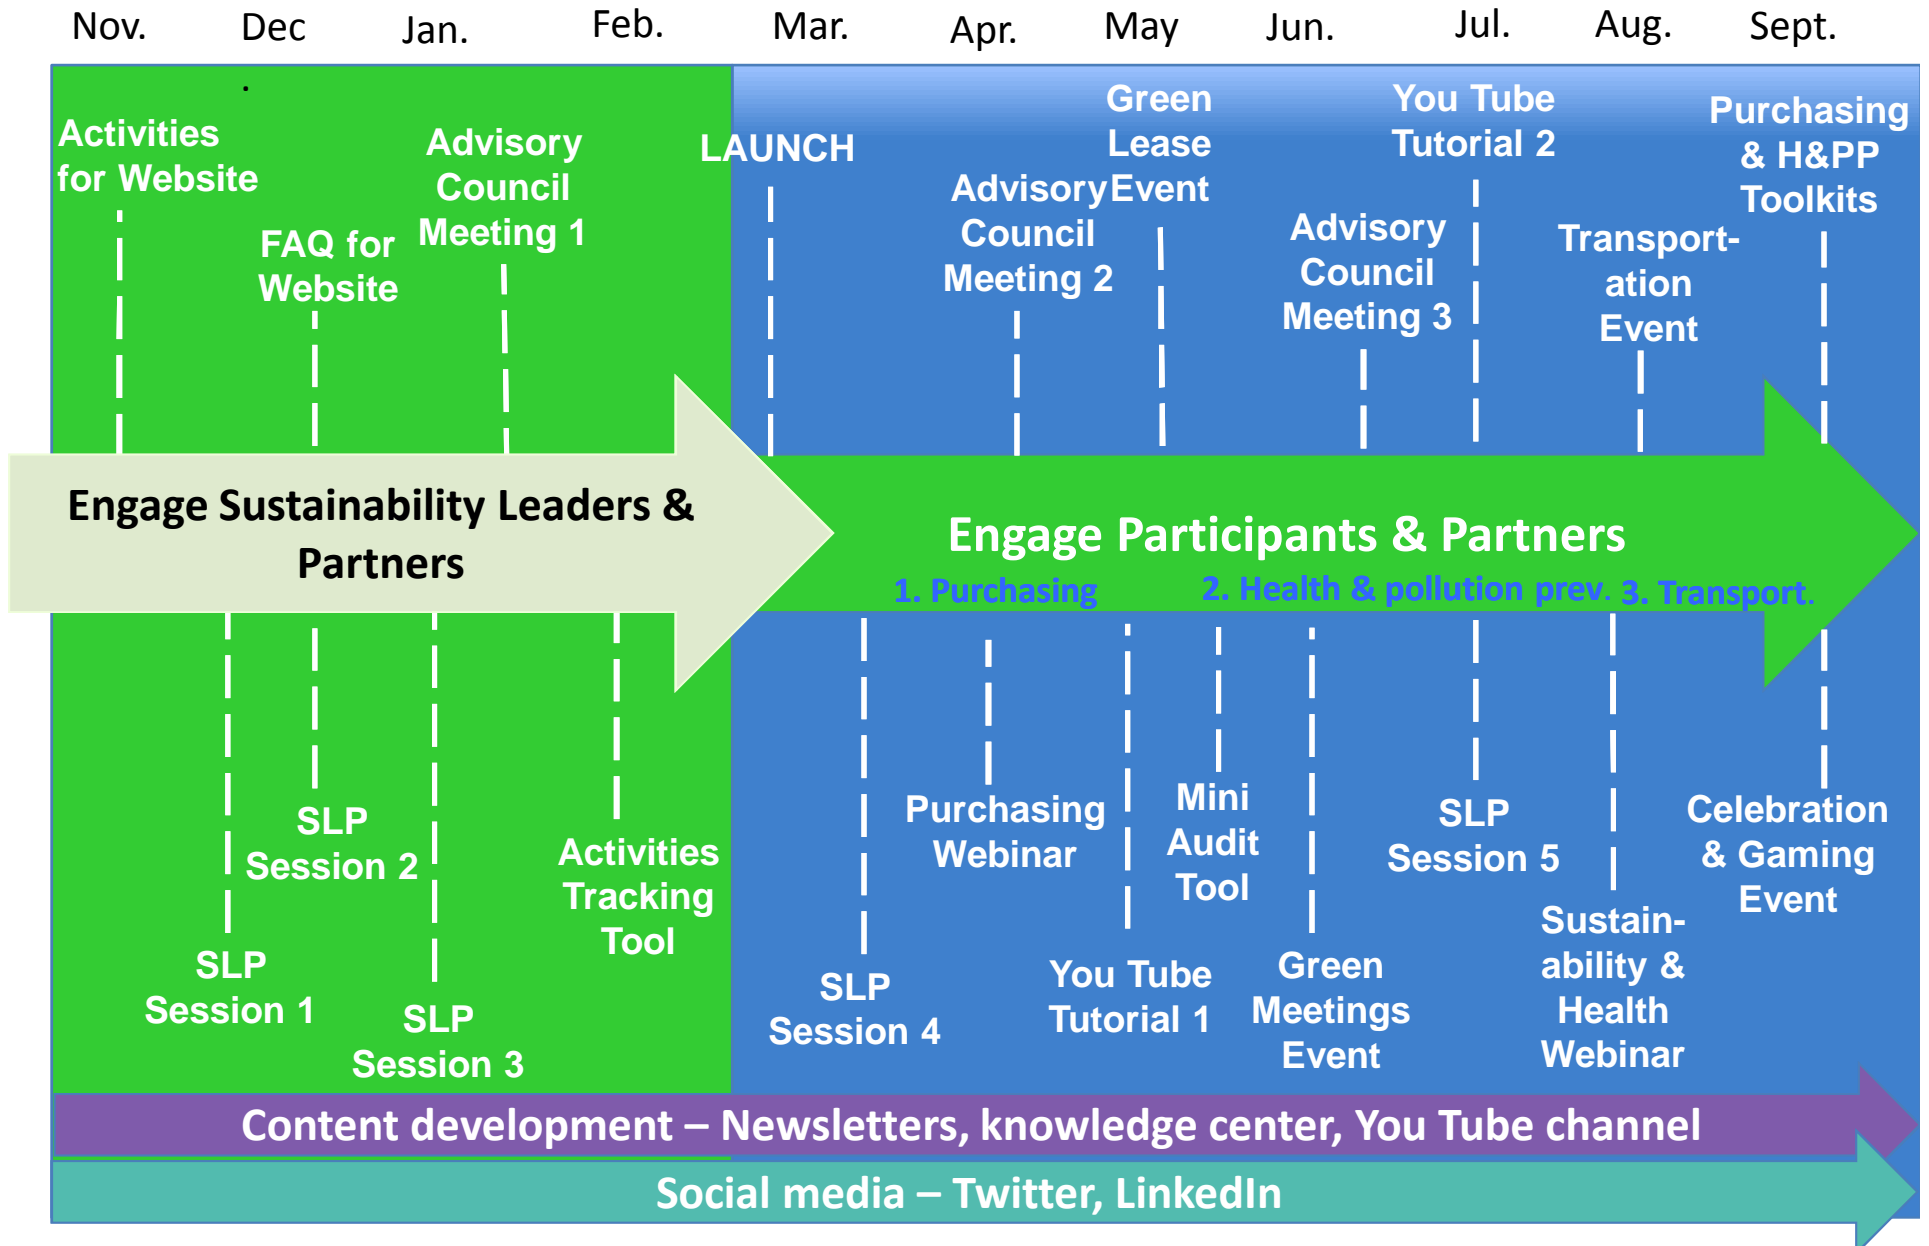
Nov. Dec Jan. Feb. Mar. Apr. May Jun. Jul. Aug. Sept.

Activities for Website

FAQ for Website

Advisory Council Meeting 1

LAUNCH

Advisory Council Meeting 2

Green Lease Event

Advisory Council Meeting 3

You Tube Tutorial 2

Transportation Event

Purchasing & H&PP Toolkits

Engage Sustainability Leaders & Partners

Engage Participants & Partners

1. Purchasing 2. Health & pollution prev. 3. Transport.

SLP Session 1

SLP Session 2

SLP Session 3

Activities Tracking Tool

SLP Session 4

Purchasing Webinar

You Tube Tutorial 1

Mini Audit Tool

Green Meetings Event

SLP Session 5

Sustainability & Health Webinar

Celebration & Gaming Event

Content development – Newsletters, knowledge center, You Tube channel

Social media – Twitter, LinkedIn